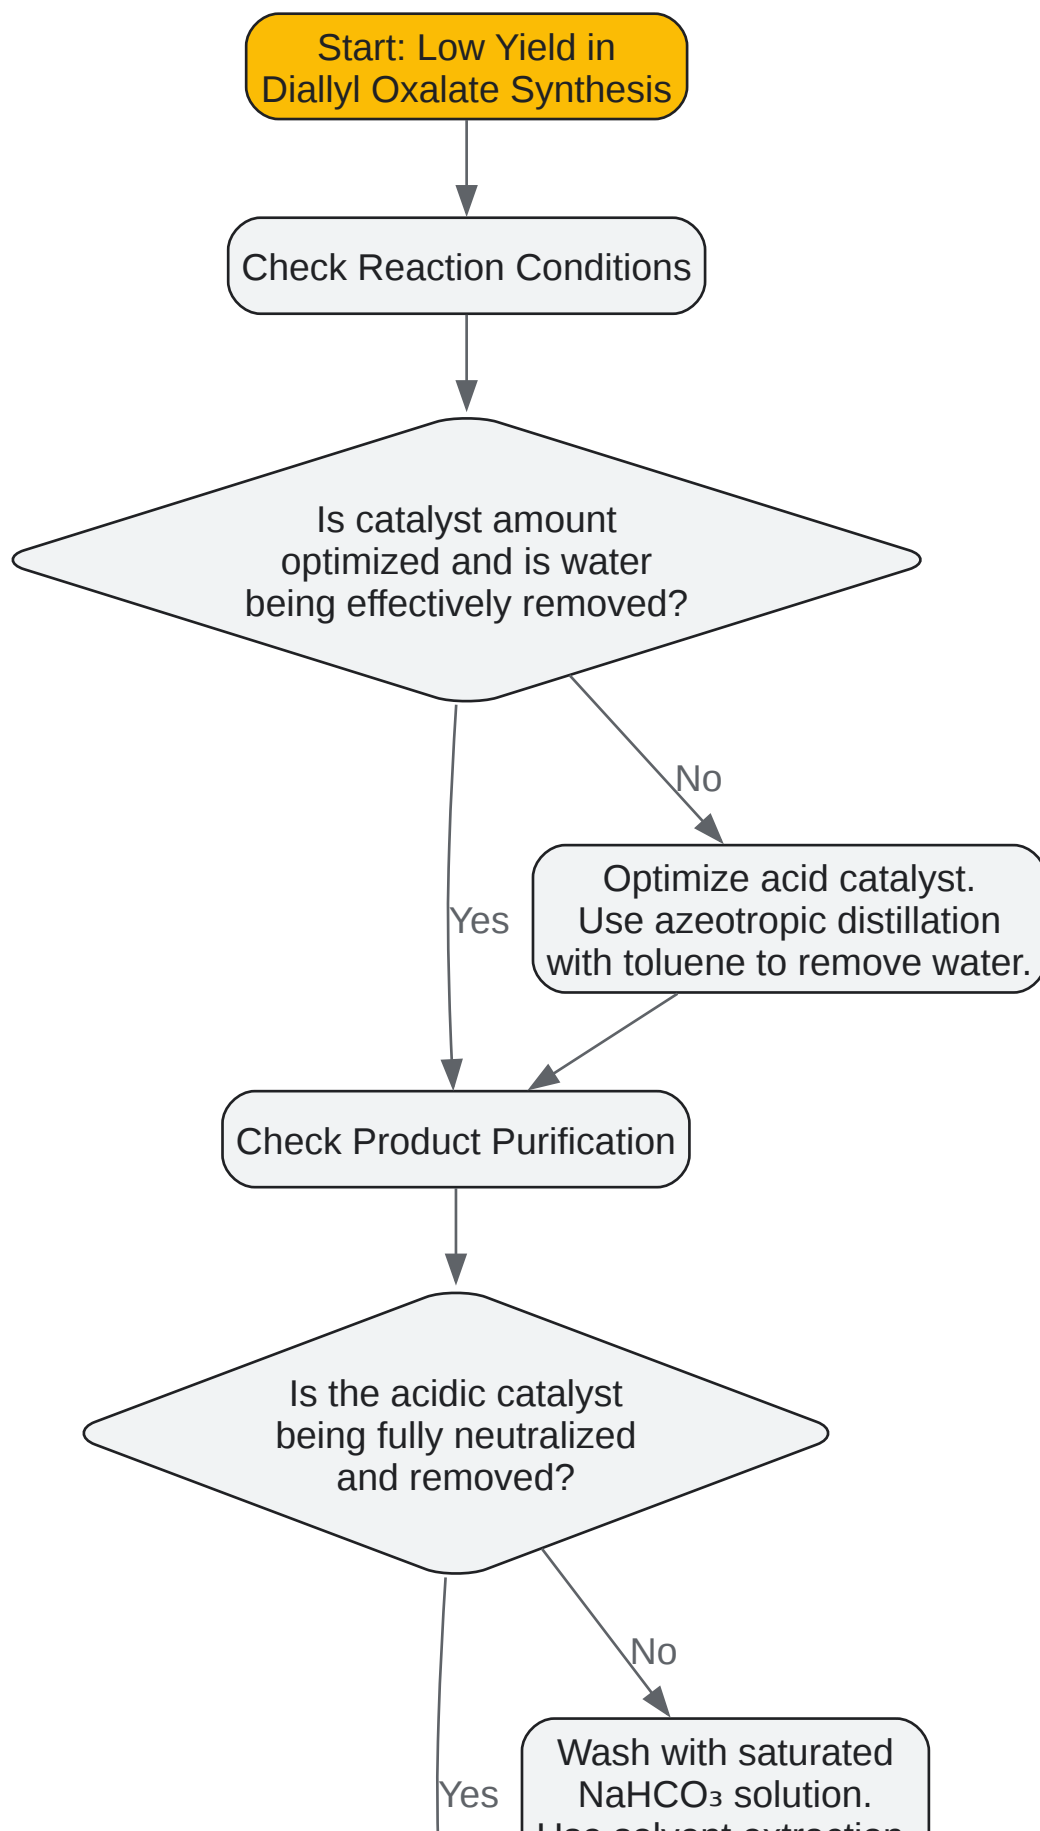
Start: Low Yield in Diallyl Oxalate Synthesis

Check Reaction Conditions

Is catalyst amount optimized and is water being effectively removed?

No

Optimize acid catalyst. Use azeotropic distillation with toluene to remove water.

Yes

Check Product Purification

Is the acidic catalyst being fully neutralized and removed?

No

Wash with saturated $NaHCO_3$ solution. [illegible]

Yes